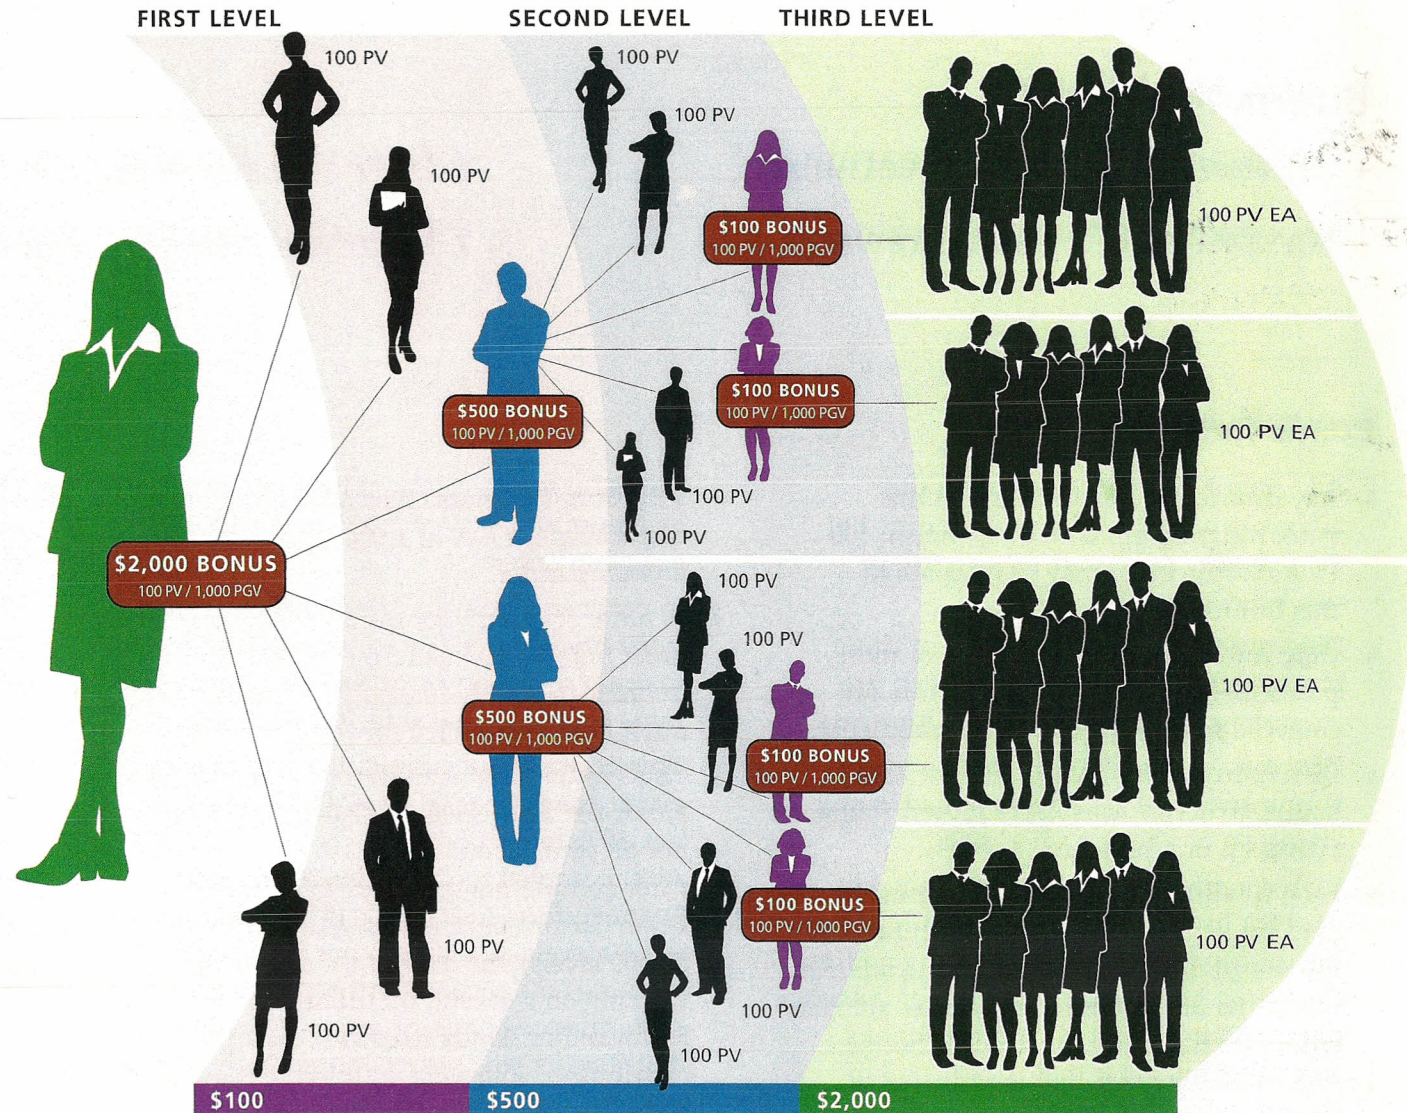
FIRST LEVEL
SECOND LEVEL
THIRD LEVEL

100 PV
100 PV
100 PV
100 PV

$100 BONUS
100 PV / 1,000 PGV

100 PV EA

$100 BONUS
100 PV / 1,000 PGV

100 PV EA

$500 BONUS
100 PV / 1,000 PGV

100 PV
100 PV

$2,000 BONUS
100 PV / 1,000 PGV

100 PV
100 PV

100 PV EA

$500 BONUS
100 PV / 1,000 PGV

$100 BONUS
100 PV / 1,000 PGV

$100 BONUS
100 PV / 1,000 PGV

100 PV EA

100 PV
100 PV
100 PV
100 PV

$100
$500
$2,000